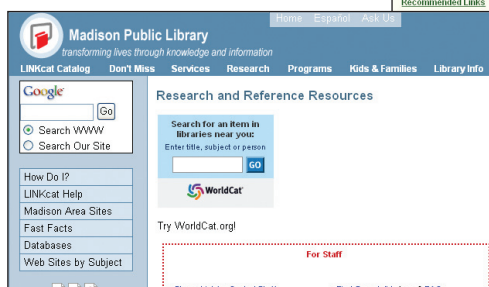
Recommended Links

Madison Public Library
transforming lives through knowledge and information

Home Español Ask Us

LINKcat Catalog Don't Miss Services Research Programs Kids & Families Library Info

Google
Go
Search WWW
Search Our Site

How Do I?
LINKcat Help
Madison Area Sites
Fast Facts
Databases
Web Sites by Subject

Research and Reference Resources

Search for an item in libraries near you:
Enter title, subject or person
GO
WorldCat

Try WorldCat.org!

For Staff

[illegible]